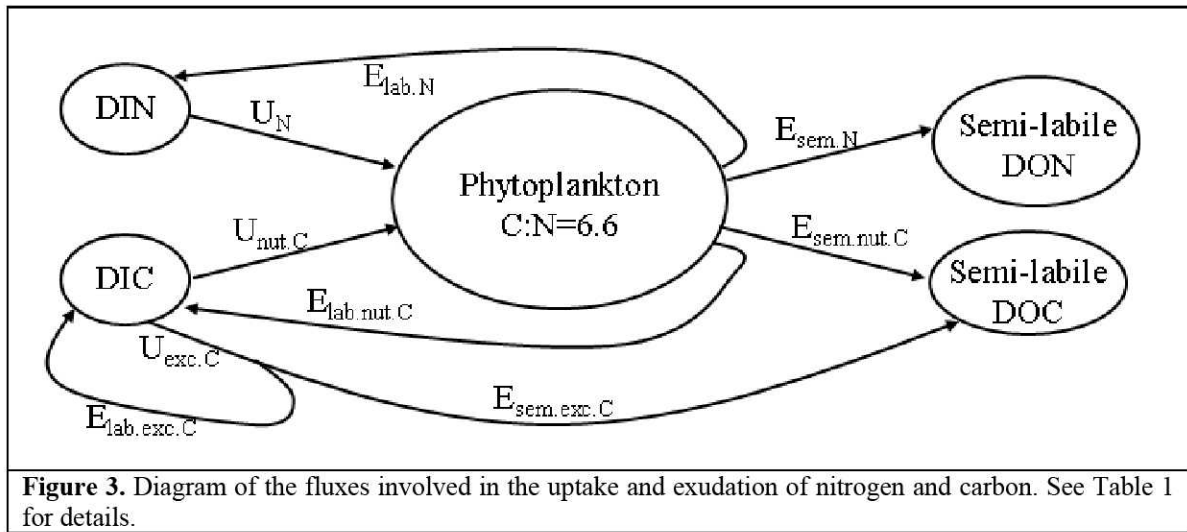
DIN

$E_{lab.N}$

$U_N$

$E_{sem.N}$

Semi-labile DON

Phytoplankton C:N=6.6

$U_{nut.C}$

$E_{sem.nut.C}$

DIC

$E_{lab.nut.C}$

Semi-labile DOC

$U_{exc.C}$

$E_{sem.exc.C}$

$E_{lab.exc.C}$

**Figure 3.** Diagram of the fluxes involved in the uptake and exudation of nitrogen and carbon. See Table 1 for details.